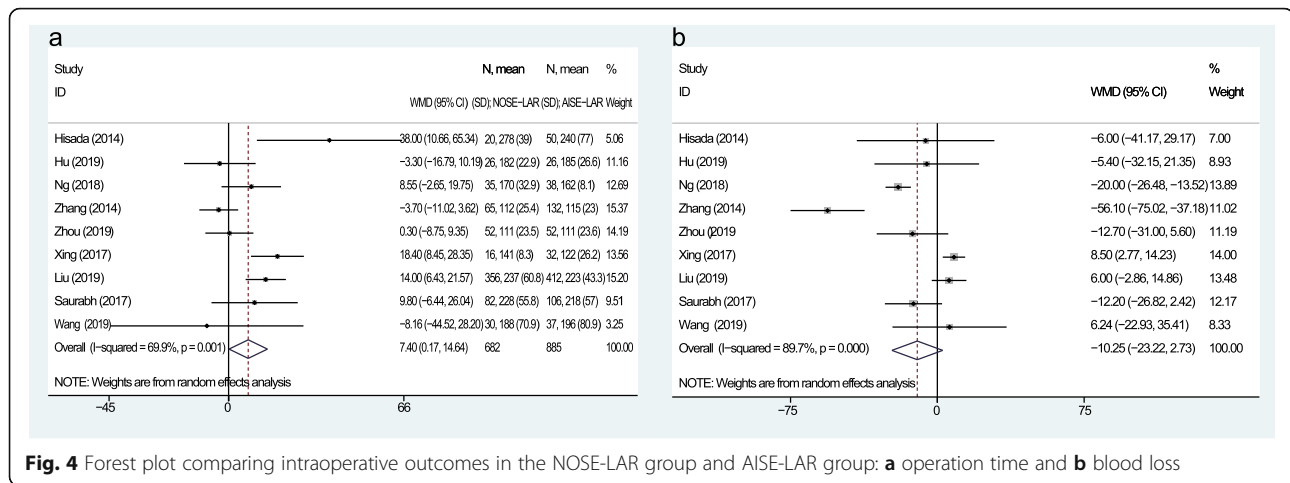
a

| Study ID | WMD (95% CI) | N, mean (SD); NOSE−LAR | N, mean (SD); AISE−LAR | % Weight |
|---|---|---|---|---|
| Hisada (2014) | 38.00 (10.66, 65.34) | 20, 278 (39) | 50, 240 (77) | 5.06 |
| Hu (2019) | −3.30 (−16.79, 10.19) | 26, 182 (22.9) | 26, 185 (26.6) | 11.16 |
| Ng (2018) | 8.55 (−2.65, 19.75) | 35, 170 (32.9) | 38, 162 (8.1) | 12.69 |
| Zhang (2014) | −3.70 (−11.02, 3.62) | 65, 112 (25.4) | 132, 115 (23) | 15.37 |
| Zhou (2019) | 0.30 (−8.75, 9.35) | 52, 111 (23.5) | 52, 111 (23.6) | 14.19 |
| Xing (2017) | 18.40 (8.45, 28.35) | 16, 141 (8.3) | 32, 122 (26.2) | 13.56 |
| Liu (2019) | 14.00 (6.43, 21.57) | 356, 237 (60.8) | 412, 223 (43.3) | 15.20 |
| Saurabh (2017) | 9.80 (−6.44, 26.04) | 82, 228 (55.8) | 106, 218 (57) | 9.51 |
| Wang (2019) | −8.16 (−44.52, 28.20) | 30, 188 (70.9) | 37, 196 (80.9) | 3.25 |
| Overall (I−squared = 69.9%, p = 0.001) | 7.40 (0.17, 14.64) | 682 | 885 | 100.00 |

NOTE: Weights are from random effects analysis

−45 0 66

b

| Study ID | WMD (95% CI) | % Weight |
|---|---|---|
| Hisada (2014) | −6.00 (−41.17, 29.17) | 7.00 |
| Hu (2019) | −5.40 (−32.15, 21.35) | 8.93 |
| Ng (2018) | −20.00 (−26.48, −13.52) | 13.89 |
| Zhang (2014) | −56.10 (−75.02, −37.18) | 11.02 |
| Zhou (2019 | −12.70 (−31.00, 5.60) | 11.19 |
| Xing (2017) | 8.50 (2.77, 14.23) | 14.00 |
| Liu (2019) | 6.00 (−2.86, 14.86) | 13.48 |
| Saurabh (2017) | −12.20 (−26.82, 2.42) | 12.17 |
| Wang (2019) | 6.24 (−22.93, 35.41) | 8.33 |
| Overall (I−squared = 89.7%, p = 0.000) | −10.25 (−23.22, 2.73) | 100.00 |

NOTE: Weights are from random effects analysis

−75 0 75

**Fig. 4** Forest plot comparing intraoperative outcomes in the NOSE-LAR group and AISE-LAR group: **a** operation time and **b** blood loss